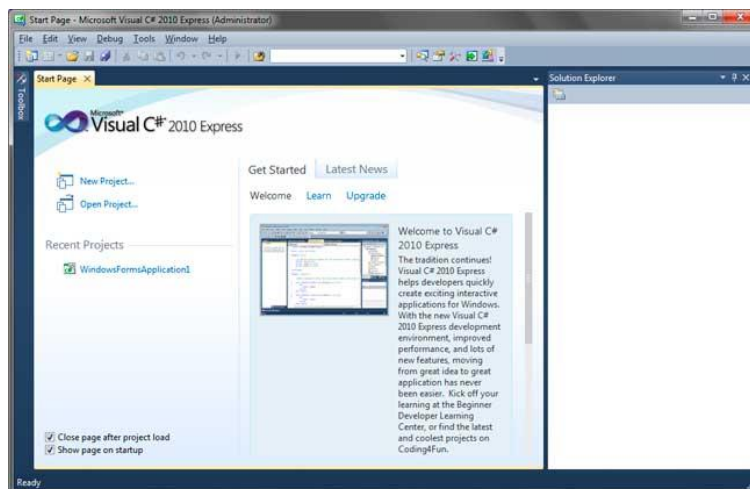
Start Page - Microsoft Visual C# 2010 Express (Administrator)

File Edit View Debug Tools Window Help

Toolbox

Start Page ×

Solution Explorer

Microsoft® Visual C#® 2010 Express

New Project...

Open Project...

Recent Projects

WindowsFormsApplication1

Get Started Latest News

Welcome Learn Upgrade

Welcome to Visual C# 2010 Express

The tradition continues! Visual C# 2010 Express helps developers quickly create exciting interactive applications for Windows. With the new Visual C# 2010 Express development environment, improved performance, and lots of new features, moving from great idea to great application has never been easier. Kick off your learning at the Beginner Developer Learning Center, or find the latest and coolest projects on Coding4Fun.

Close page after project load

Show page on startup

Ready